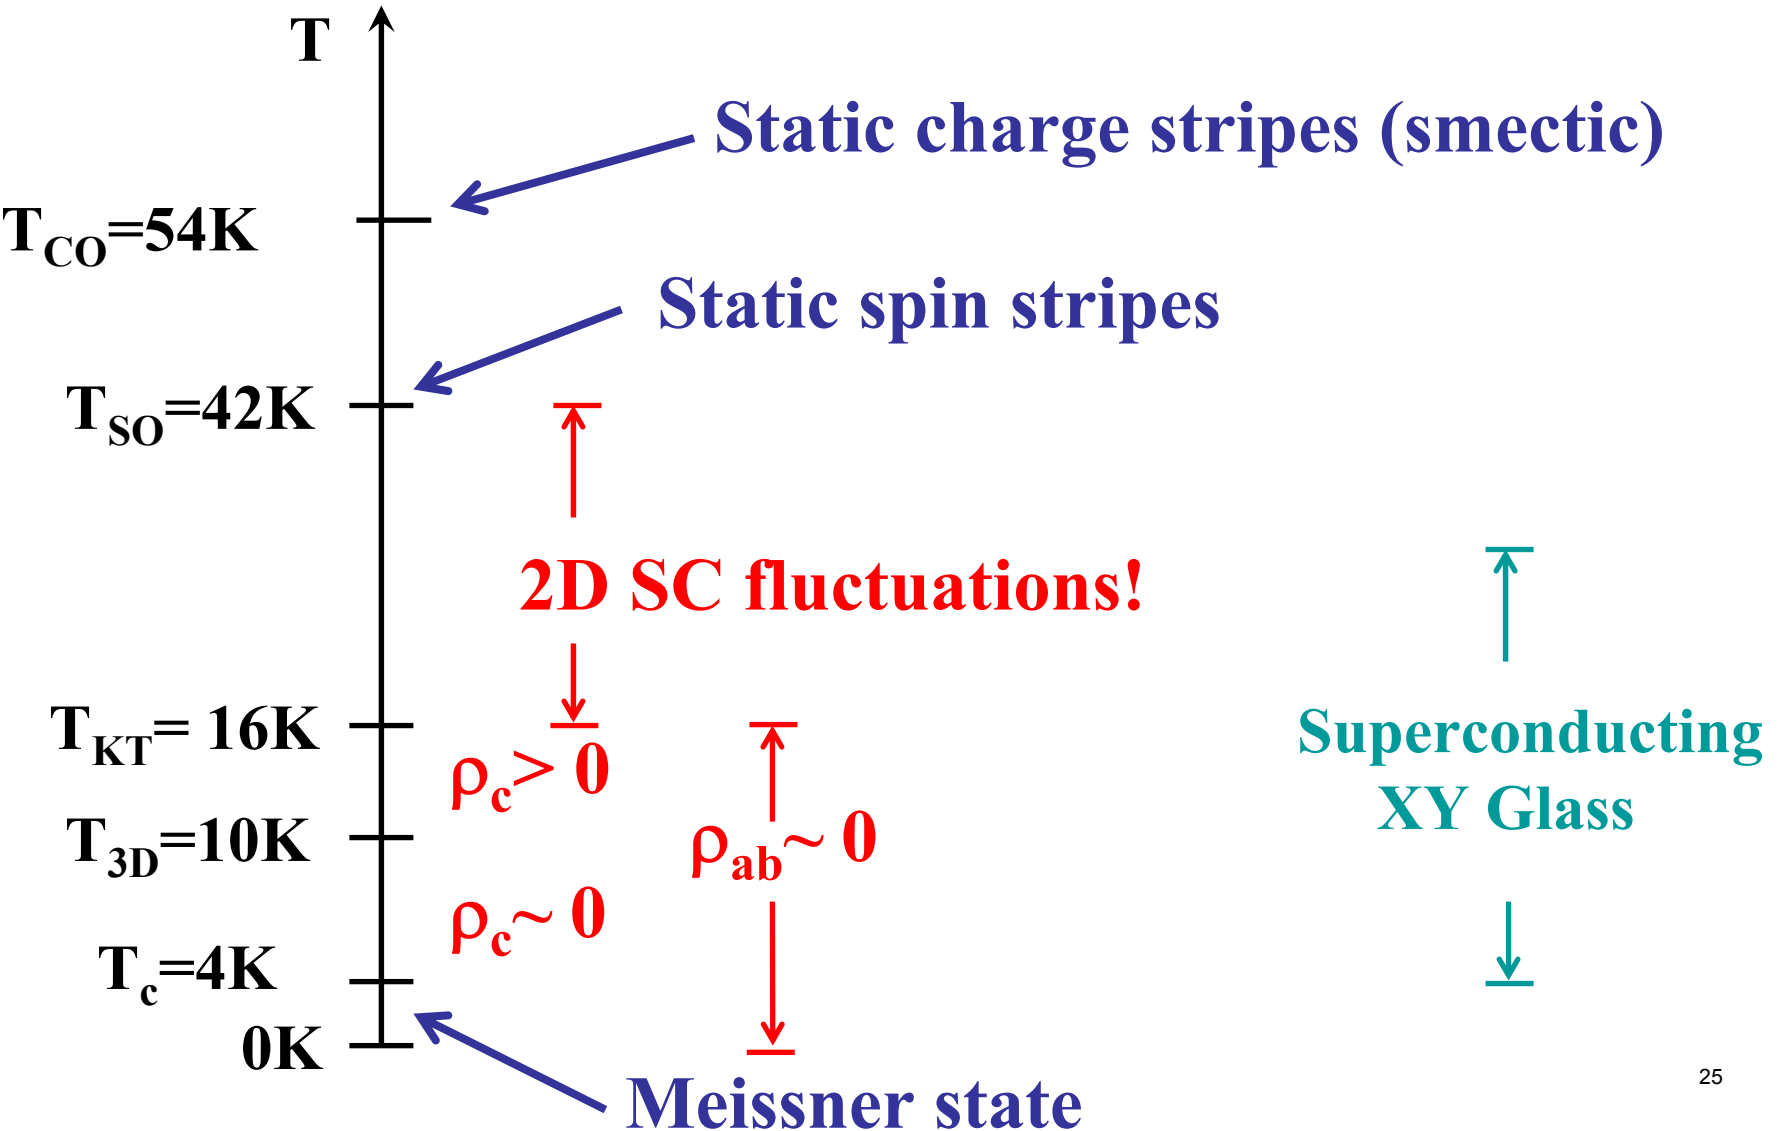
T

Static charge stripes (smectic)

$T_{CO}$=54K

Static spin stripes

$T_{SO}$=42K

2D SC fluctuations!

$T_{KT}$= 16K

$\rho_c > 0$

$T_{3D}$=10K

$\rho_{ab} \sim 0$

$\rho_c \sim 0$

$T_c$=4K

0K

Superconducting XY Glass

Meissner state

25